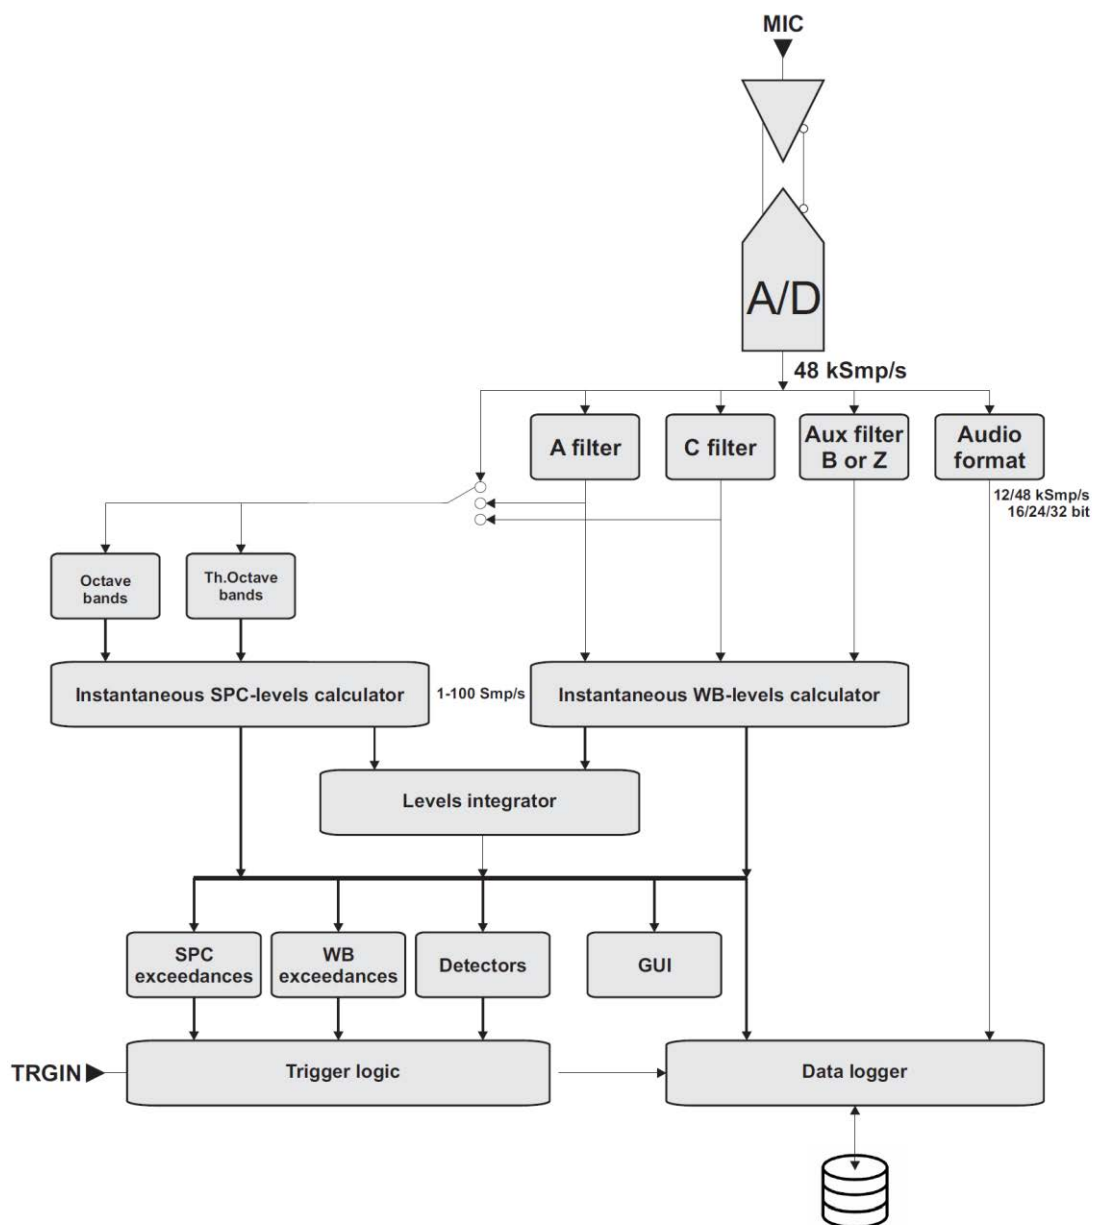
MIC

A/D

48 kSmp/s

A filter

C filter

Aux filter B or Z

Audio format

12/48 kSmp/s 16/24/32 bit

Octave bands

Th.Octave bands

Instantaneous SPC-levels calculator

1-100 Smp/s

Instantaneous WB-levels calculator

Levels integrator

SPC exceedances

WB exceedances

Detectors

GUI

TRGIN

Trigger logic

Data logger